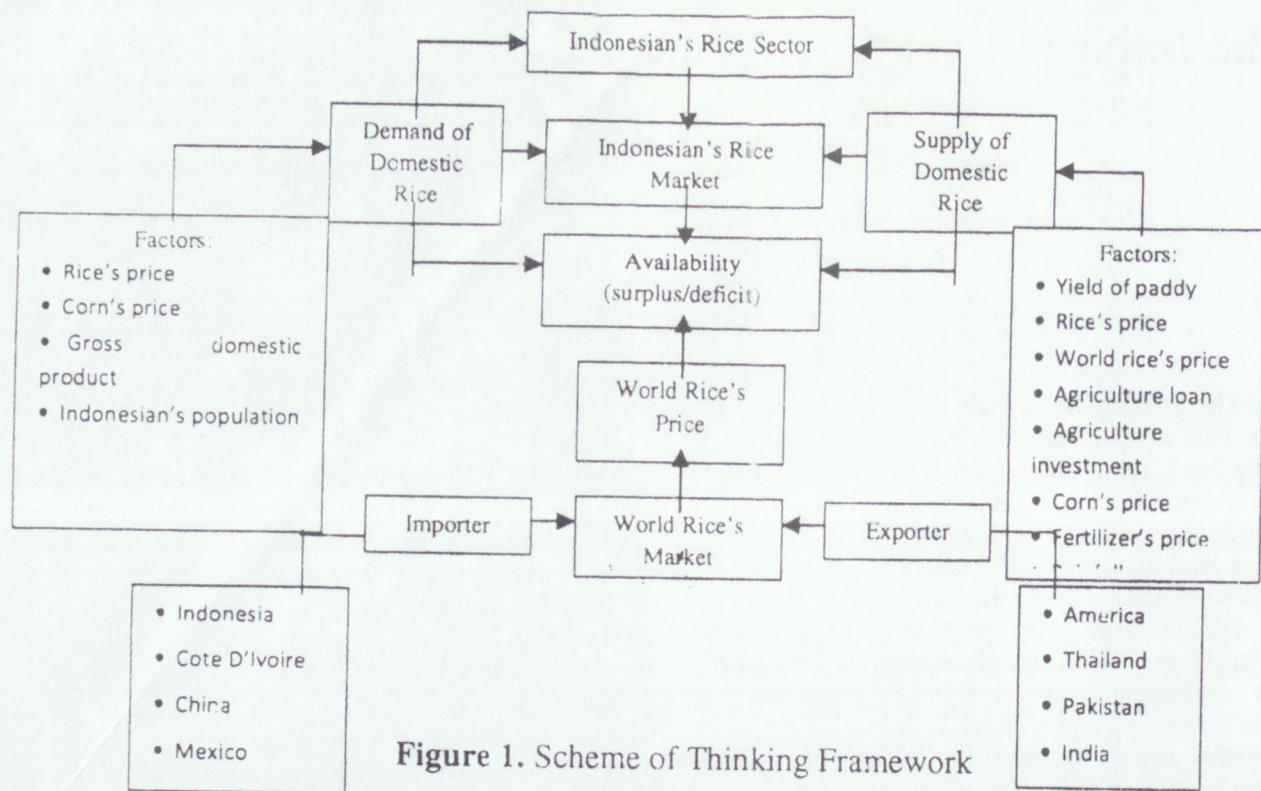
Indonesian's Rice Sector

Demand of Domestic Rice

Indonesian's Rice Market

Supply of Domestic Rice

Factors:
• Rice's price
• Corn's price
• Gross domestic product
• Indonesian's population

Availability (surplus/deficit)

Factors:
• Yield of paddy
• Rice's price
• World rice's price
• Agriculture loan
• Agriculture investment
• Corn's price
• Fertilizer's price
• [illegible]

World Rice's Price

Importer

World Rice's Market

Exporter

• Indonesia
• Cote D'Ivoire
• China
• Mexico

• America
• Thailand
• Pakistan
• India

Figure 1. Scheme of Thinking Framework